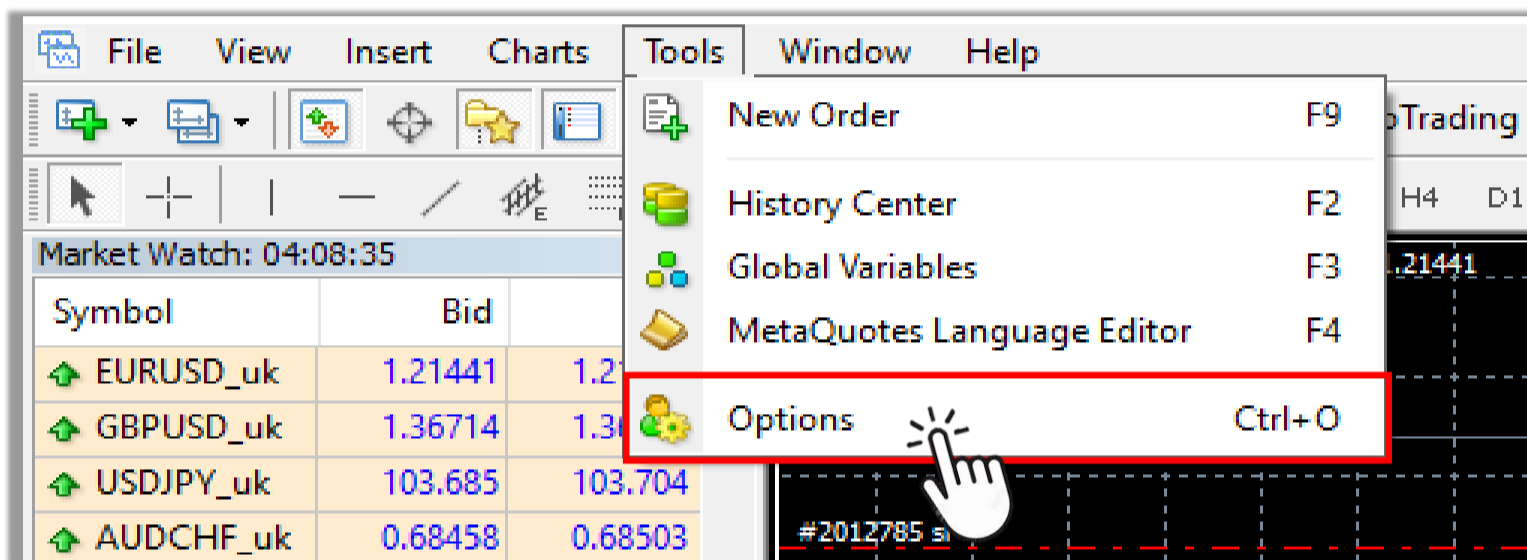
File View Insert Charts Tools Window Help

New Order F9

History Center F2

Global Variables F3

MetaQuotes Language Editor F4

Options Ctrl+O

oTrading

H4 D1

Market Watch: 04:08:35

| Symbol | Bid | |
|---|---|---|
| EURUSD_uk | 1.21441 | 1.2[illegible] |
| GBPUSD_uk | 1.36714 | 1.36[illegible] |
| USDJPY_uk | 103.685 | 103.704 |
| AUDCHF_uk | 0.68458 | 0.68503 |

.21441

#2012785 s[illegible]